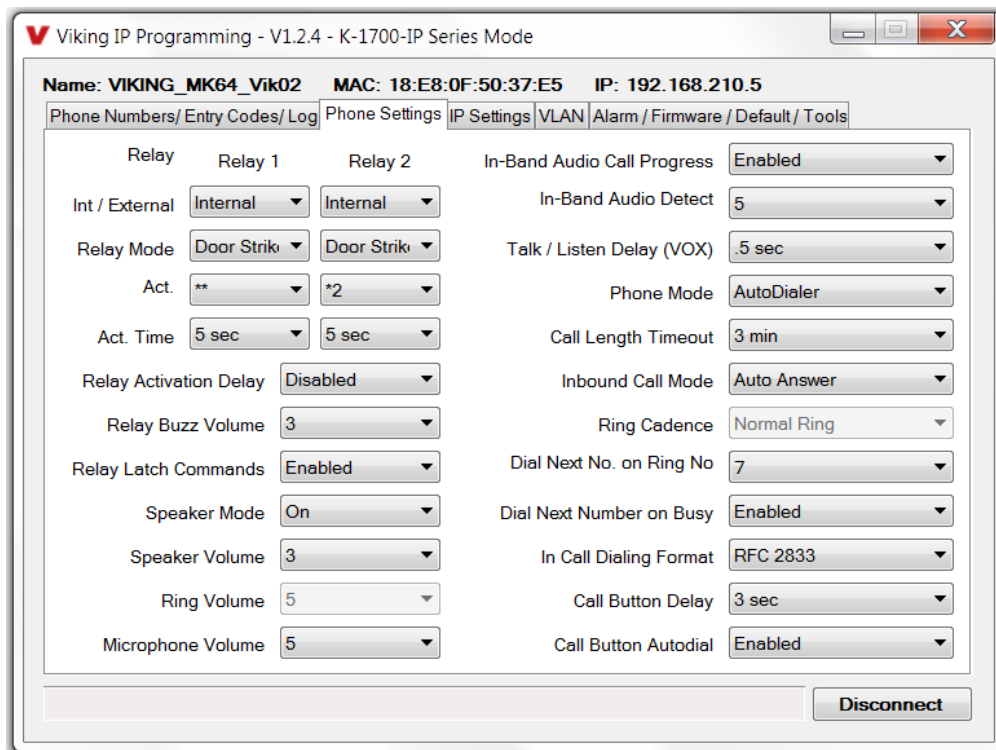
V Viking IP Programming - V1.2.4 - K-1700-IP Series Mode

Name: VIKING_MK64_Vik02 MAC: 18:E8:0F:50:37:E5 IP: 192.168.210.5

Phone Numbers/ Entry Codes/ Log | Phone Settings | IP Settings | VLAN | Alarm / Firmware / Default / Tools

Relay Relay 1 Relay 2
Int / External Internal Internal
Relay Mode Door Strik Door Strik
Act. ** *2
Act. Time 5 sec 5 sec
Relay Activation Delay Disabled
Relay Buzz Volume 3
Relay Latch Commands Enabled
Speaker Mode On
Speaker Volume 3
Ring Volume 5
Microphone Volume 5

In-Band Audio Call Progress Enabled
In-Band Audio Detect 5
Talk / Listen Delay (VOX) .5 sec
Phone Mode AutoDialer
Call Length Timeout 3 min
Inbound Call Mode Auto Answer
Ring Cadence Normal Ring
Dial Next No. on Ring No 7
Dial Next Number on Busy Enabled
In Call Dialing Format RFC 2833
Call Button Delay 3 sec
Call Button Autodial Enabled

Disconnect